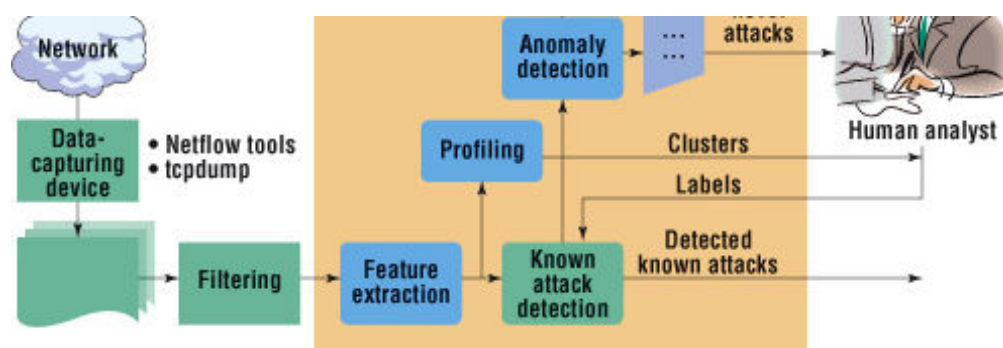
Network

Data-capturing device

• Netflow tools
• tcpdump

Filtering

Feature extraction

Profiling

Anomaly detection

...
...

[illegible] attacks

Human analyst

Clusters

Labels

Known attack detection

Detected known attacks